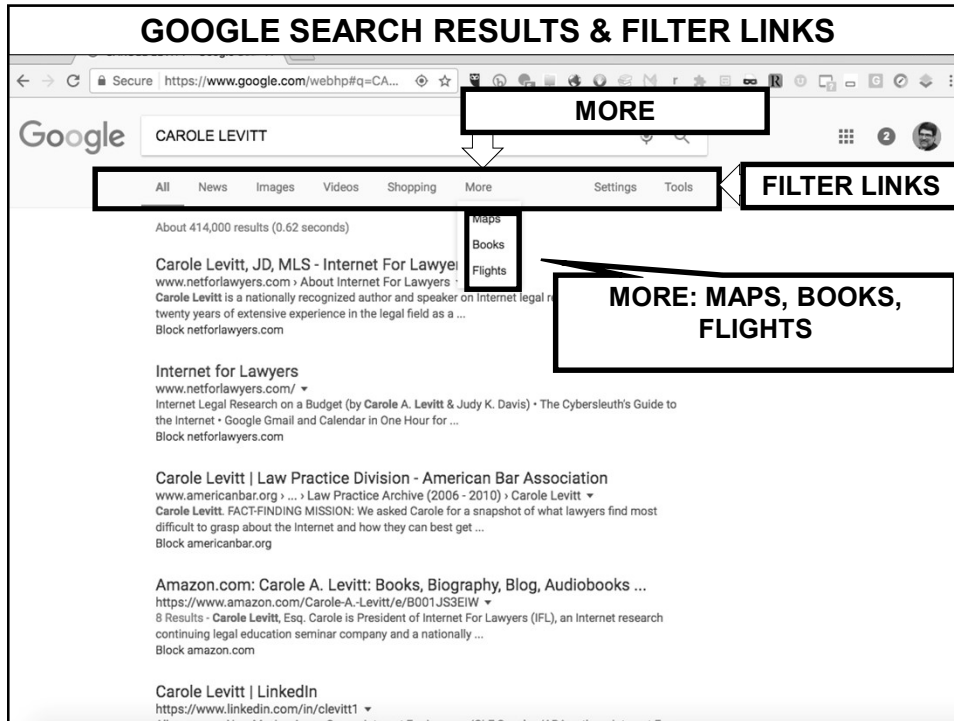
GOOGLE SEARCH RESULTS & FILTER LINKS

Secure https://www.google.com/webhp#q=CA...

MORE

Google CAROLE LEVITT

2

All News Images Videos Shopping More Settings Tools

FILTER LINKS

About 414,000 results (0.62 seconds)

Maps
Books
Flights

Carole Levitt, JD, MLS - Internet For Lawye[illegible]
www.netforlawyers.com › About Internet For Lawyers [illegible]
Carole Levitt is a nationally recognized author and speaker on Internet legal re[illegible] twenty years of extensive experience in the legal field as a ...
Block netforlawyers.com

MORE: MAPS, BOOKS, FLIGHTS

Internet for Lawyers
www.netforlawyers.com/ ▾
Internet Legal Research on a Budget (by Carole A. Levitt & Judy K. Davis) • The Cybersleuth's Guide to the Internet • Google Gmail and Calendar in One Hour for ...
Block netforlawyers.com

Carole Levitt | Law Practice Division - American Bar Association
www.americanbar.org › ... › Law Practice Archive (2006 - 2010) › Carole Levitt ▾
Carole Levitt. FACT-FINDING MISSION: We asked Carole for a snapshot of what lawyers find most difficult to grasp about the Internet and how they can best get ...
Block americanbar.org

Amazon.com: Carole A. Levitt: Books, Biography, Blog, Audiobooks ...
https://www.amazon.com/Carole-A.-Levitt/e/B001JS3EIW ▾
8 Results - Carole Levitt, Esq. Carole is President of Internet For Lawyers (IFL), an Internet research continuing legal education seminar company and a nationally ...
Block amazon.com

Carole Levitt | LinkedIn
https://www.linkedin.com/in/clevitt1 ▾
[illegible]